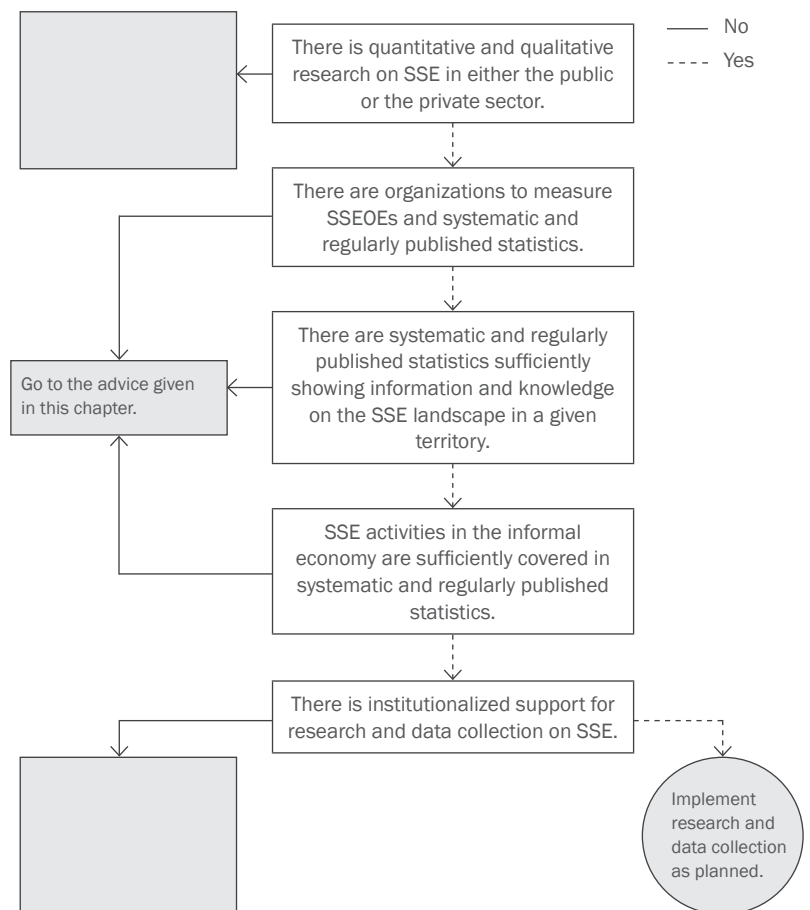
No
Yes

There is quantitative and qualitative research on SSE in either the public or the private sector.

There are organizations to measure SSEOEs and systematic and regularly published statistics.

Go to the advice given in this chapter.

There are systematic and regularly published statistics sufficiently showing information and knowledge on the SSE landscape in a given territory.

SSE activities in the informal economy are sufficiently covered in systematic and regularly published statistics.

There is institutionalized support for research and data collection on SSE.

Implement research and data collection as planned.